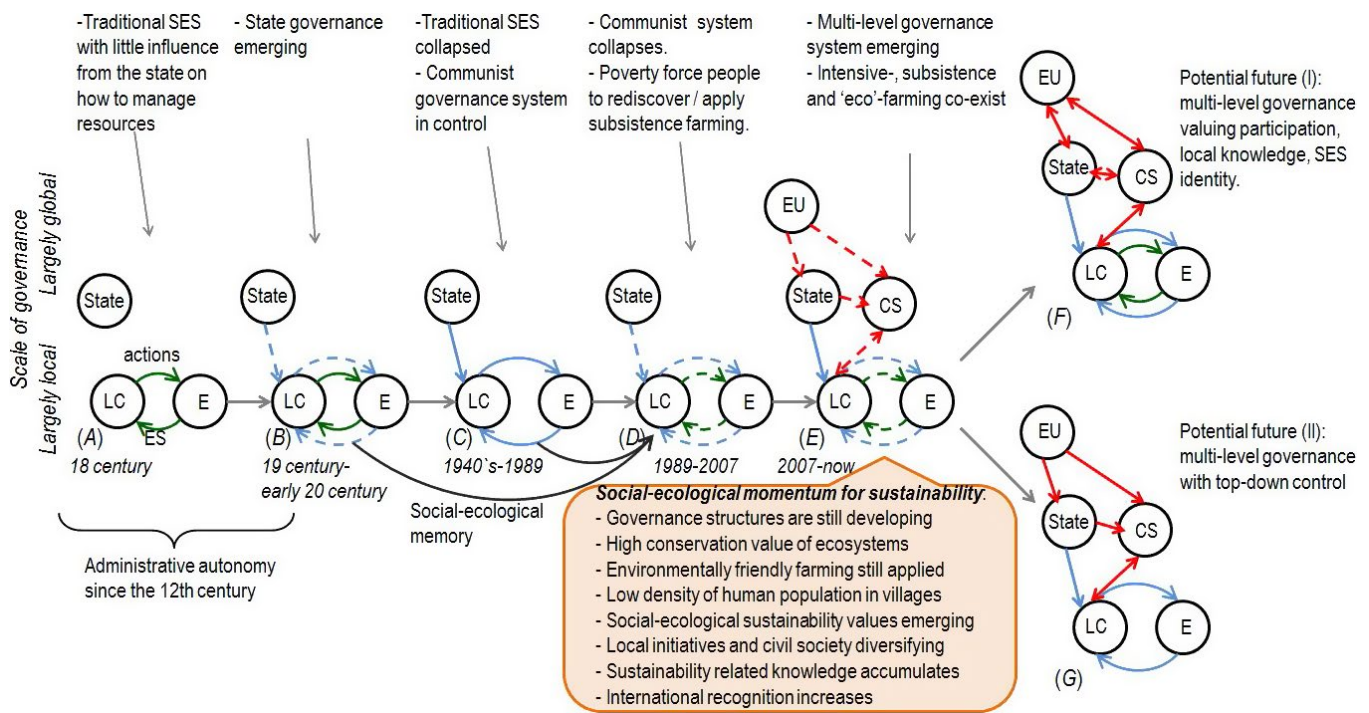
-Traditional SES with little influence from the state on how to manage resources

- State governance emerging

-Traditional SES collapsed
- Communist governance system in control

- Communist system collapses.
- Poverty force people to rediscover / apply subsistence farming.

- Multi-level governance system emerging
- Intensive-, subsistence and 'eco'-farming co-exist

Potential future (I): multi-level governance valuing participation, local knowledge, SES identity.

Scale of governance
Largely global
Largely local

EU
State
CS
LC
E

State
actions
LC
E
ES
(A)
18 century

State
LC
E
(B)
19 century-early 20 century

State
LC
E
(C)
1940`s-1989

State
LC
E
(D)
1989-2007

EU
State
CS
LC
E
(E)
2007-now

(F)

Social-ecological memory

Administrative autonomy since the 12th century

Social-ecological momentum for sustainability:
- Governance structures are still developing
- High conservation value of ecosystems
- Environmentally friendly farming still applied
- Low density of human population in villages
- Social-ecological sustainability values emerging
- Local initiatives and civil society diversifying
- Sustainability related knowledge accumulates
- International recognition increases

EU
State
CS
LC
E
(G)

Potential future (II): multi-level governance with top-down control